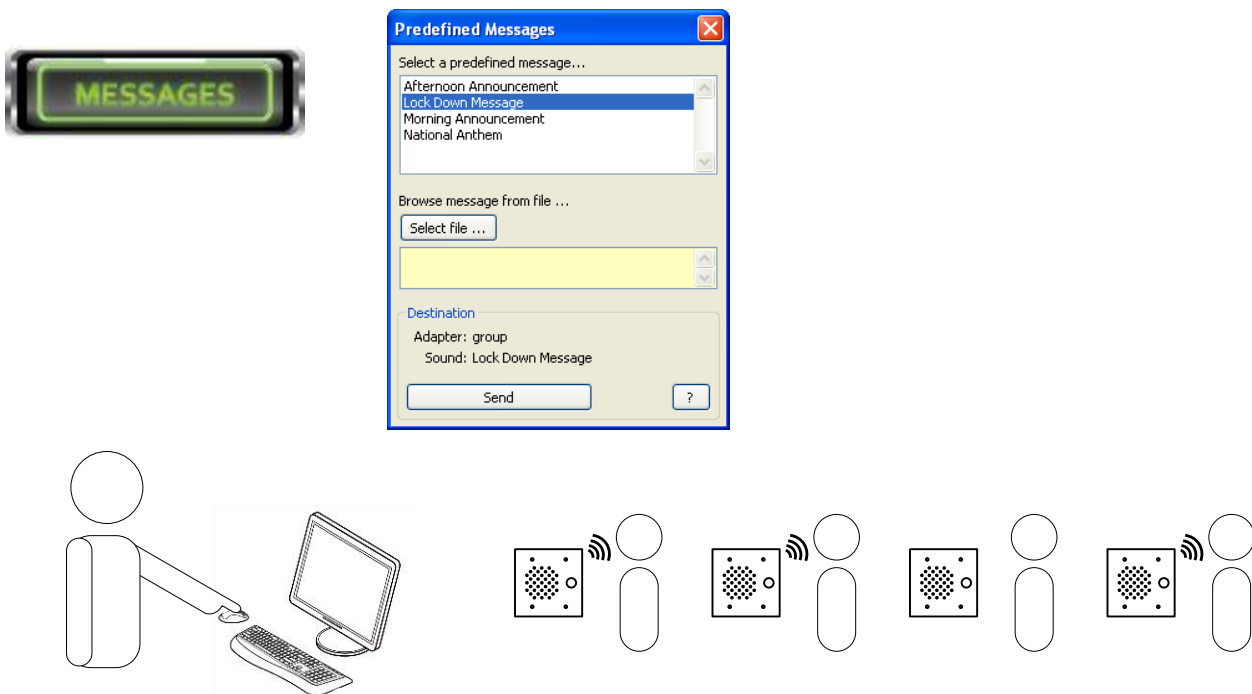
MESSAGES

Predefined Messages

Select a predefined message...

Afternoon Announcement
Lock Down Message
Morning Announcement
National Anthem

Browse message from file ...

Select file ...

Destination

Adapter: group
Sound: Lock Down Message

Send

?